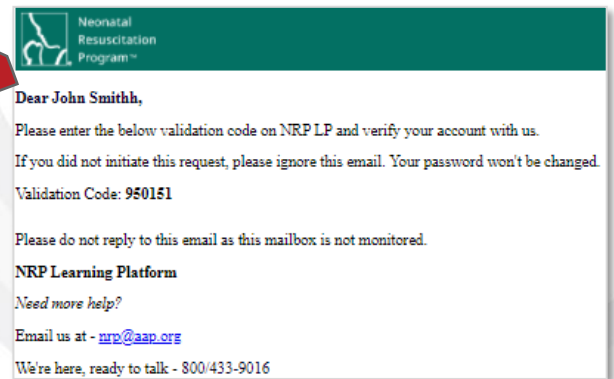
Neonatal Resuscitation Program™

Dear John Smithh,

Please enter the below validation code on NRP LP and verify your account with us.

If you did not initiate this request, please ignore this email. Your password won't be changed.

Validation Code: 950151

Please do not reply to this email as this mailbox is not monitored.

NRP Learning Platform

Need more help?

Email us at - nrp@aap.org

We're here, ready to talk - 800/433-9016